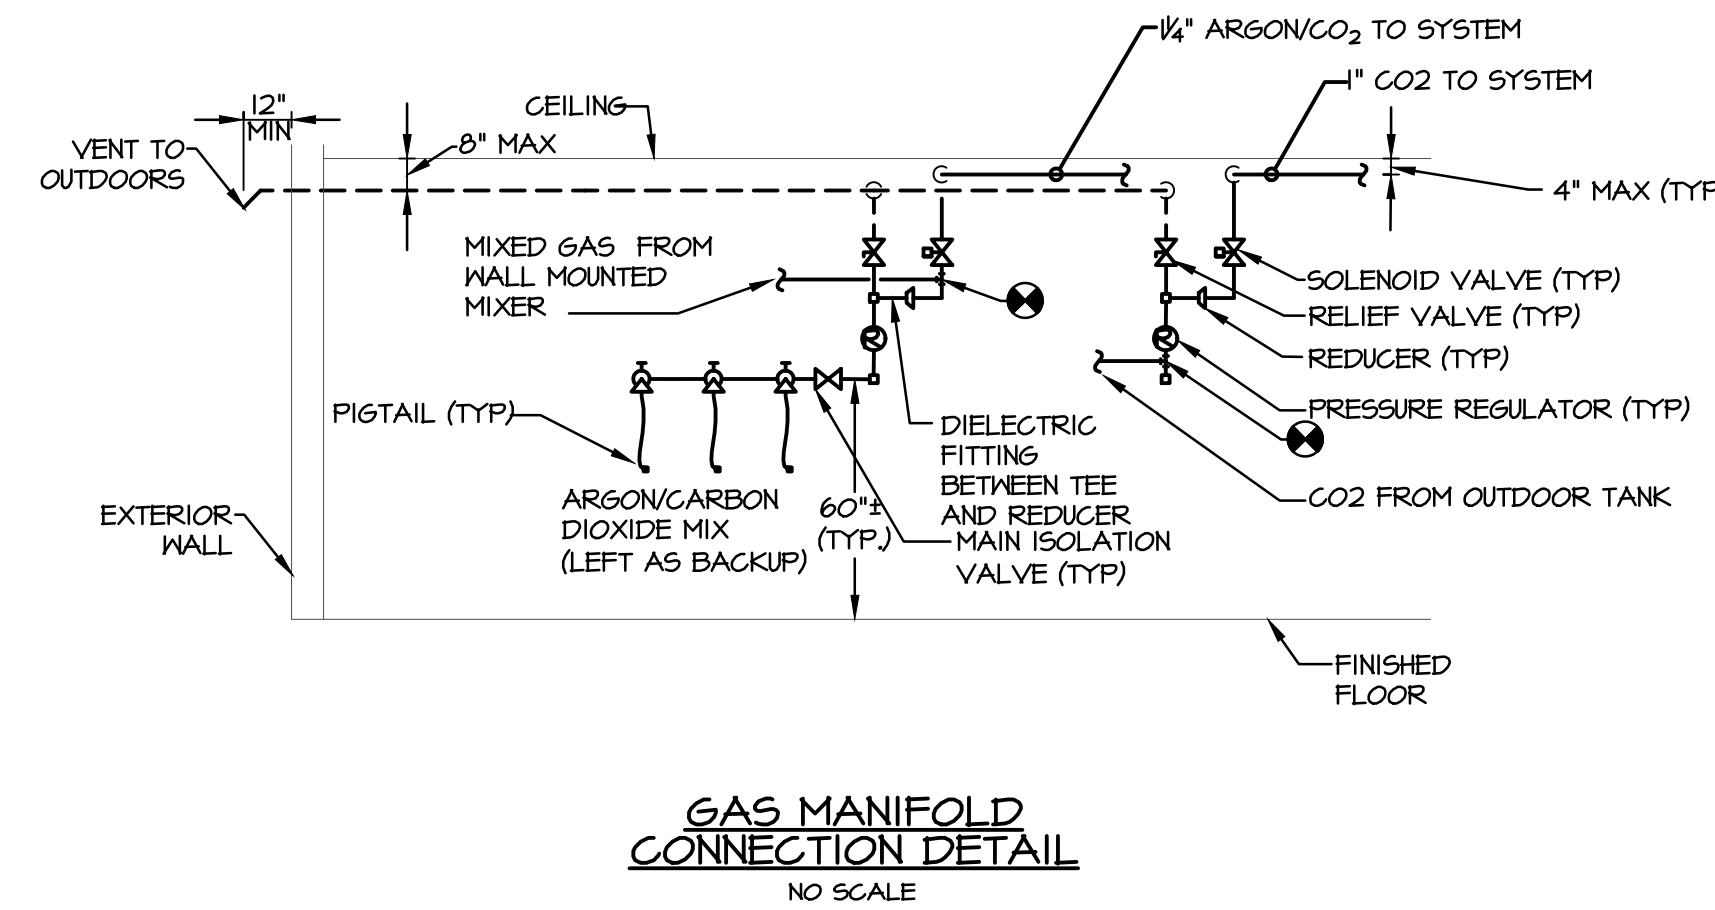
1¼" ARGON/$CO_2$ TO SYSTEM

1" CO2 TO SYSTEM

12" MIN

CEILING

VENT TO OUTDOORS

8" MAX

4" MAX (TYP

MIXED GAS FROM WALL MOUNTED MIXER

SOLENOID VALVE (TYP)

RELIEF VALVE (TYP)

REDUCER (TYP)

PRESSURE REGULATOR (TYP)

PIGTAIL (TYP)

DIELECTRIC FITTING BETWEEN TEE AND REDUCER

CO2 FROM OUTDOOR TANK

EXTERIOR WALL

ARGON/CARBON DIOXIDE MIX (LEFT AS BACKUP)

60"± (TYP.)

MAIN ISOLATION VALVE (TYP)

FINISHED FLOOR

GAS MANIFOLD CONNECTION DETAIL

NO SCALE